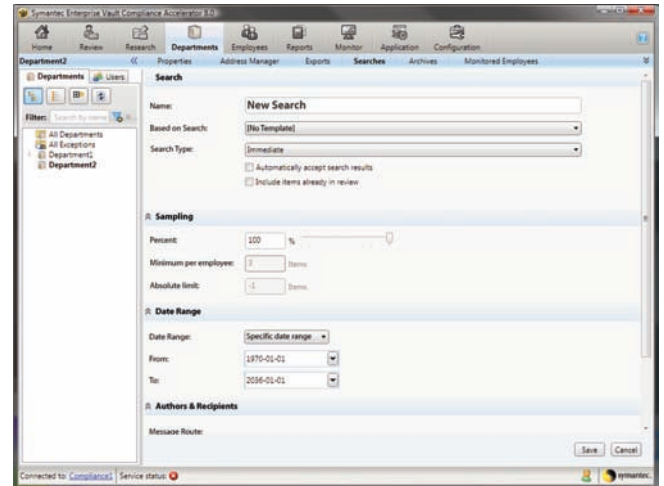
Symantec Enterprise Vault Compliance Accelerator 8.0

Home Review Research Departments Employees Reports Monitor Application Configuration

Department2

Properties Address Manager Exports Searches Archives Monitored Employees

Departments Users

Filter: Search by name

All Departments
All Exceptions
Department1
Department2

Search

Name: New Search

Based on Search: [No Template]

Search Type: Immediate

Automatically accept search results

Include items already in review

Sampling

Percent: 100 %

Minimum per employee: 3 Items

Absolute limit: -1 Items

Date Range

Date Range: Specific date range

From: 1970-01-01

To: 2036-01-01

Authors & Recipients

Message Route:

Save Cancel

Connected to: Compliance1 Service status:

symantec